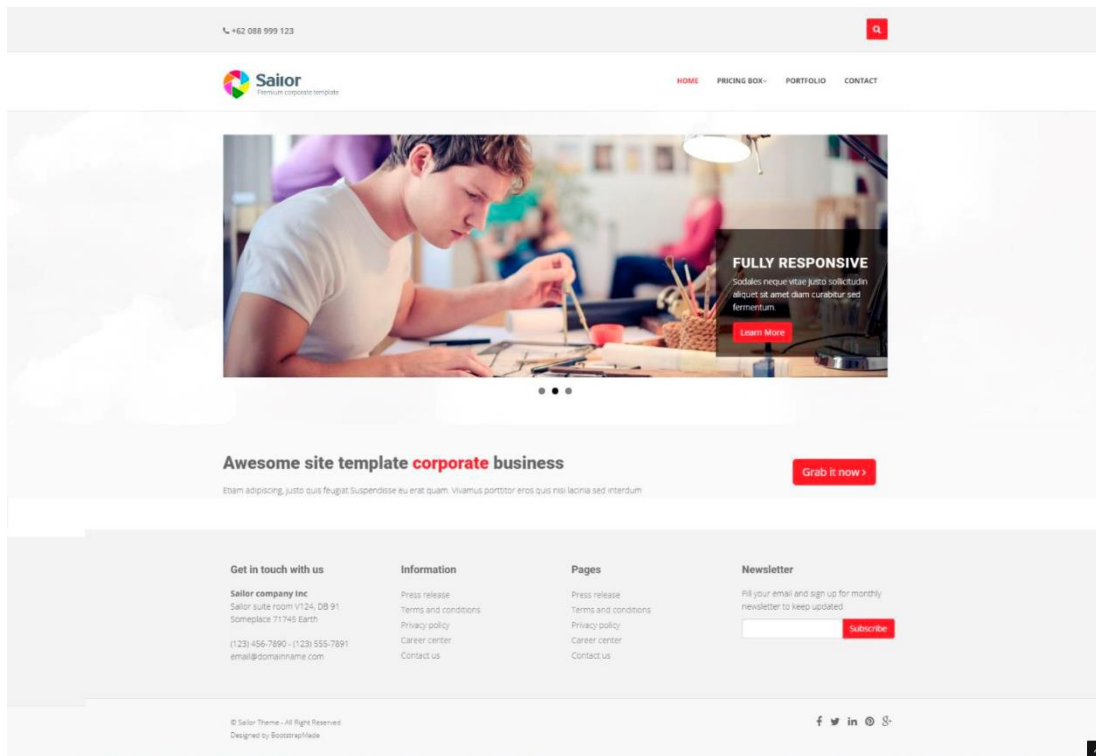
+62 088 999 123

Sailor
Premium corporate template

HOME PRICING BOX PORTFOLIO CONTACT

FULLY RESPONSIVE
Sodales neque vitae justo sollicitudin aliquet sit amet diam curabitur sed fermentum.

Learn More

Awesome site template corporate business

Etiam adipiscing, justo quis feugiat Suspendisse eu erat quam. Vivamus porttitor eros quis nisi lacinia sed interdum

Grab it now ›

Get in touch with us

Sailor company Inc
Sailor suite room V124, DB 91
Someplace 71745 Earth

(123) 456-7890 - (123) 555-7891
email@domainname.com

Information

Press release
Terms and conditions
Privacy policy
Career center
Contact us

Pages

Press release
Terms and conditions
Privacy policy
Career center
Contact us

Newsletter

Fill your email and sign up for monthly newsletter to keep updated

Subscribe

© Sailor Theme - All Right Reserved
Designed by BootstrapMade